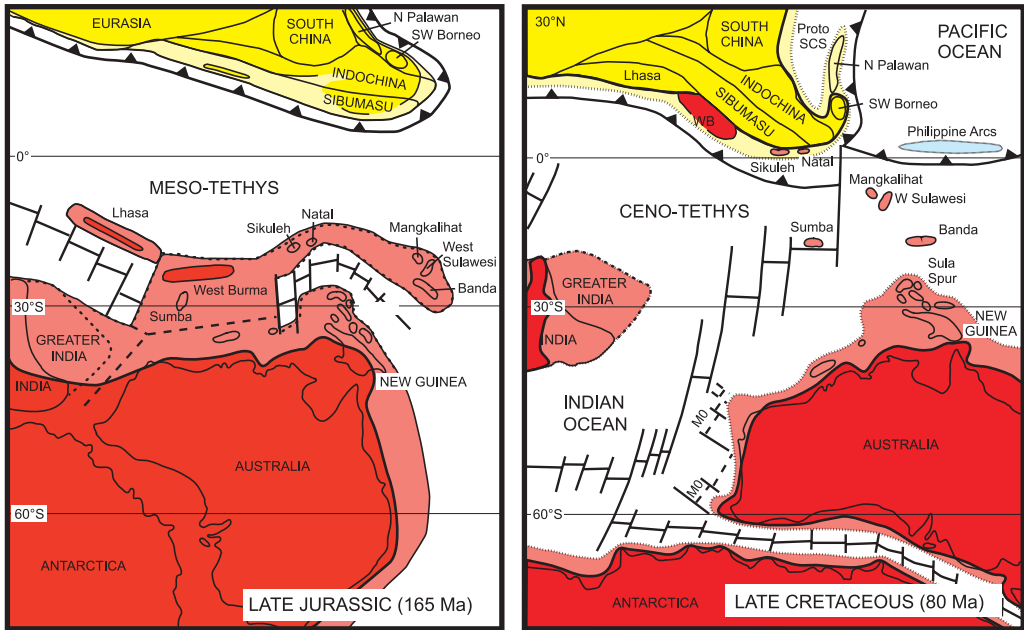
EURASIA
SOUTH CHINA
N Palawan
SW Borneo
INDOCHINA
SIBUMASU
0°
MESO-TETHYS
Lhasa
Sikuleh
Natal
Mangkalihat
West Sulawesi
Banda
West Burma
Sumba
30°S
GREATER INDIA
INDIA
NEW GUINEA
AUSTRALIA
60°S
ANTARCTICA
LATE JURASSIC (165 Ma)

30°N
SOUTH CHINA
Proto SCS
PACIFIC OCEAN
N Palawan
Lhasa
INDOCHINA
SIBUMASU
WB
SW Borneo
Philippine Arcs
0°
Sikuleh
Natal
Mangkalihat
W Sulawesi
CENO-TETHYS
Sumba
Banda
Sula Spur
GREATER INDIA
30°S
INDIA
NEW GUINEA
INDIAN OCEAN
M0
M0
AUSTRALIA
60°S
ANTARCTICA
LATE CRETACEOUS (80 Ma)